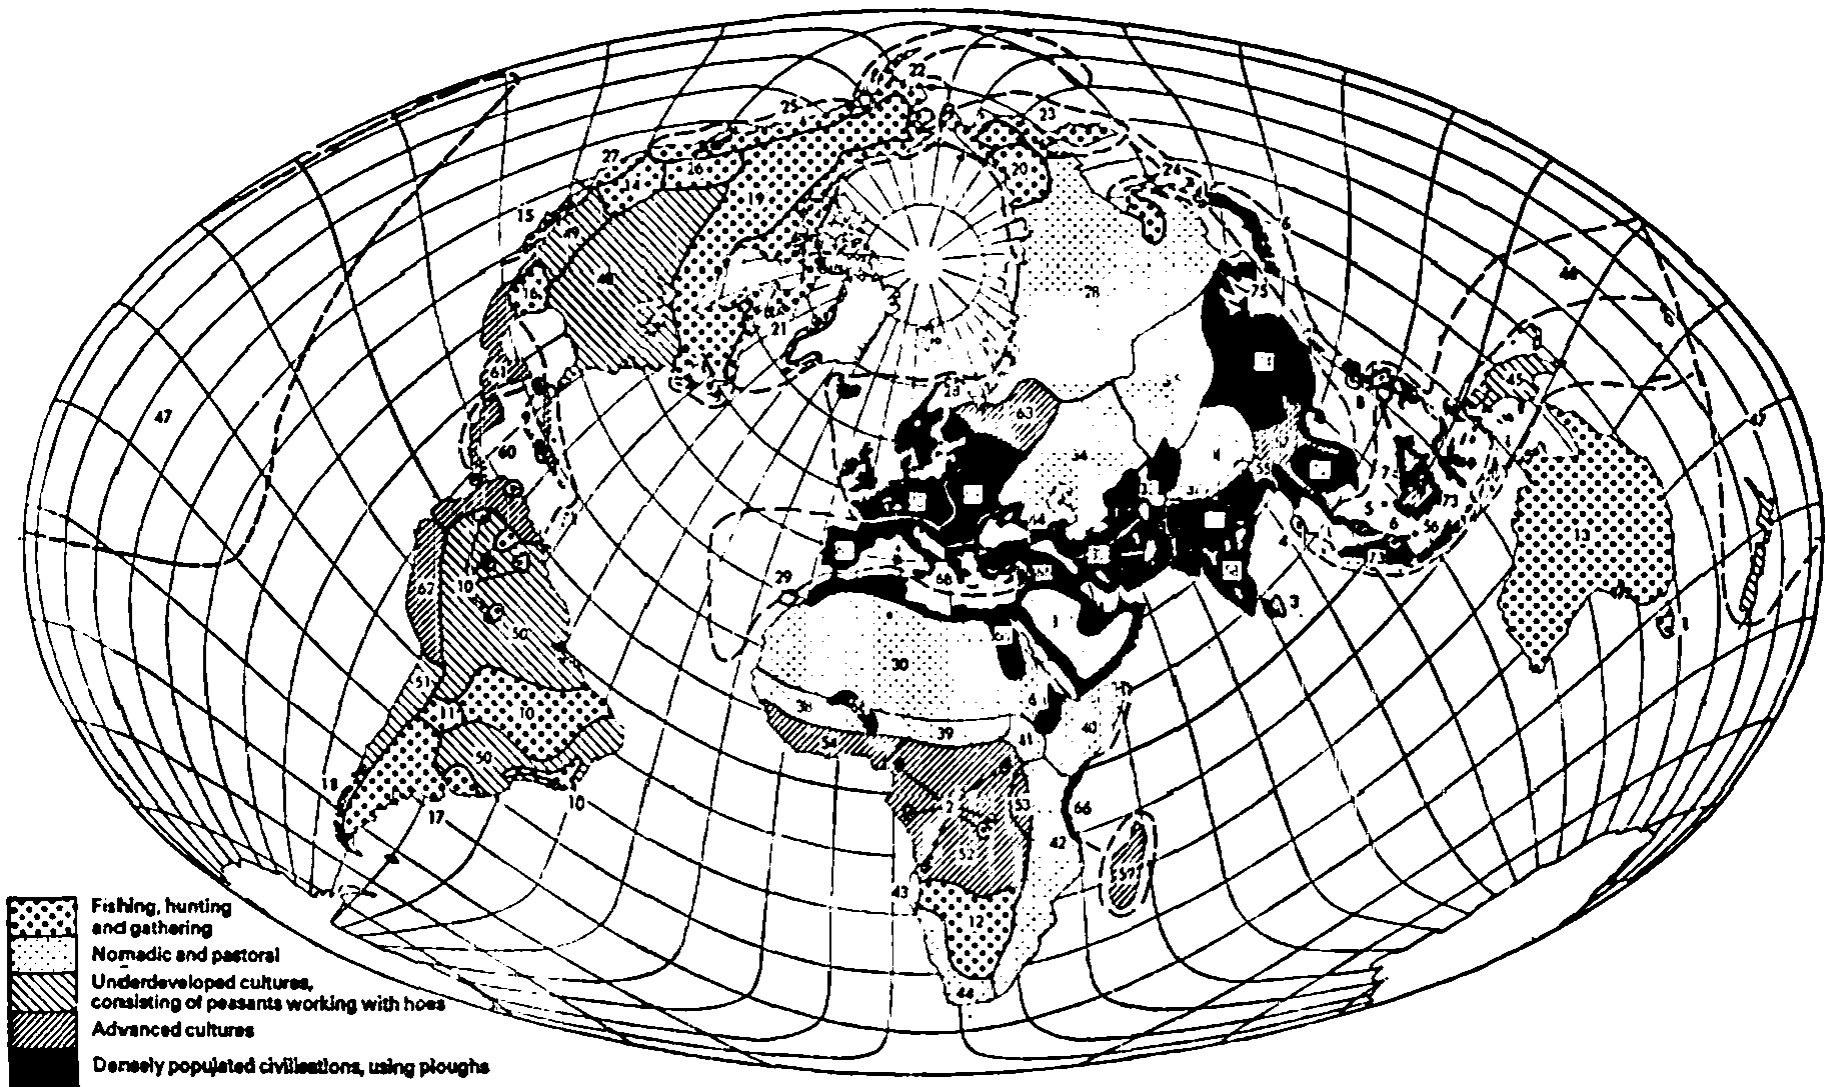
22
25
23
27
26
20
24
14
19
6
15
75
28
21
47
61
23
63
60
34
29
13
62
68
10
67
3
50
30
51
11
10
38
39
40
41
54
18
50
2
53
66
10
17
52
42
43
12
44

Fishing, hunting and gathering
Nomadic and pastoral
Underdeveloped cultures, consisting of peasants working with hoes
Advanced cultures
Densely populated civilisations, using ploughs